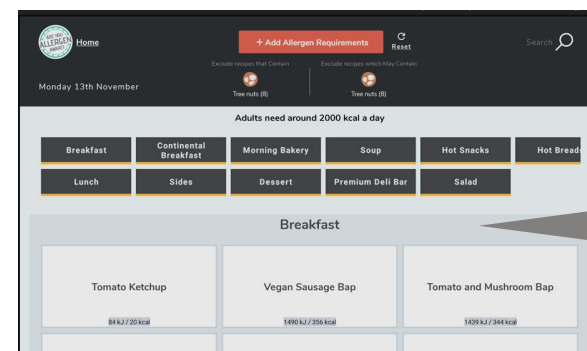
ARE YOU ALLERGEN AWARE? Home

+ Add Allergen Requirements

Reset

Search

Exclude recipes that Contain
Tree nuts (8)

Exclude recipes which May Contain
Tree nuts (8)

Monday 13th November

Adults need around 2000 kcal a day

Breakfast
Continental Breakfast
Morning Bakery
Soup
Hot Snacks
Hot Bread
Lunch
Sides
Dessert
Premium Deli Bar
Salad

Breakfast

Tomato Ketchup
84 kJ / 20 kcal

Vegan Sausage Bap
1490 kJ / 356 kcal

Tomato and Mushroom Bap
1439 kJ / 344 kcal